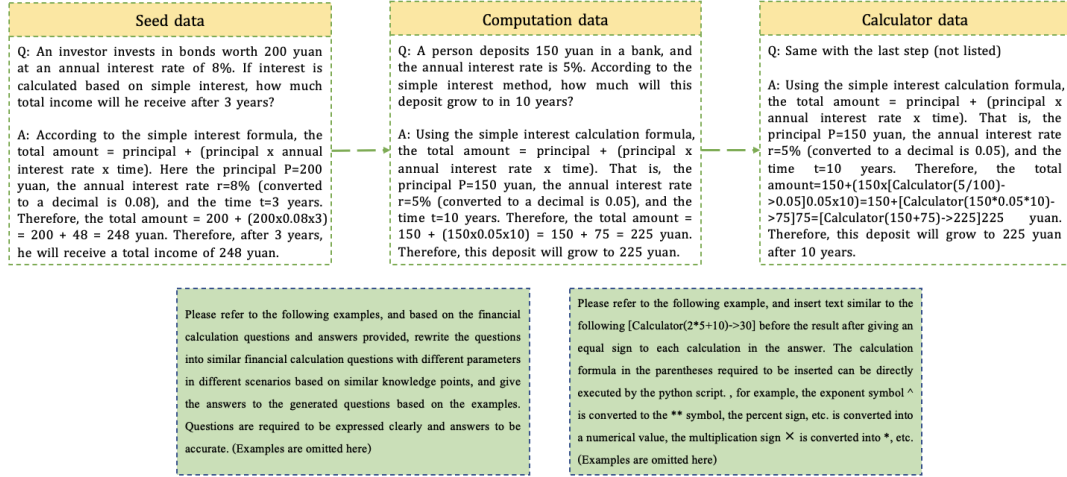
Seed data

Q: An investor invests in bonds worth 200 yuan at an annual interest rate of 8%. If interest is calculated based on simple interest, how much total income will he receive after 3 years?

A: According to the simple interest formula, the total amount = principal + (principal x annual interest rate x time). Here the principal P=200 yuan, the annual interest rate r=8% (converted to a decimal is 0.08), and the time t=3 years. Therefore, the total amount = 200 + (200x0.08x3) = 200 + 48 = 248 yuan. Therefore, after 3 years, he will receive a total income of 248 yuan.

Computation data

Q: A person deposits 150 yuan in a bank, and the annual interest rate is 5%. According to the simple interest method, how much will this deposit grow to in 10 years?

A: Using the simple interest calculation formula, the total amount = principal + (principal x annual interest rate x time). That is, the principal P=150 yuan, the annual interest rate r=5% (converted to a decimal is 0.05), and the time t=10 years. Therefore, the total amount = 150 + (150x0.05x10) = 150 + 75 = 225 yuan. Therefore, this deposit will grow to 225 yuan.

Calculator data

Q: Same with the last step (not listed)

A: Using the simple interest calculation formula, the total amount = principal + (principal x annual interest rate x time). That is, the principal P=150 yuan, the annual interest rate r=5% (converted to a decimal is 0.05), and the time t=10 years. Therefore, the total amount=150+(150x[Calculator(5/100)->0.05]0.05x10)=150+[Calculator(150*0.05*10)->75]75=[Calculator(150+75)->225]225 yuan. Therefore, this deposit will grow to 225 yuan after 10 years.

Please refer to the following examples, and based on the financial calculation questions and answers provided, rewrite the questions into similar financial calculation questions with different parameters in different scenarios based on similar knowledge points, and give the answers to the generated questions based on the examples. Questions are required to be expressed clearly and answers to be accurate. (Examples are omitted here)

Please refer to the following example, and insert text similar to the following [Calculator(2*5+10)->30] before the result after giving an equal sign to each calculation in the answer. The calculation formula in the parentheses required to be inserted can be directly executed by the python script. , for example, the exponent symbol ^ is converted to the ** symbol, the percent sign, etc. is converted into a numerical value, the multiplication sign × is converted into *, etc. (Examples are omitted here)